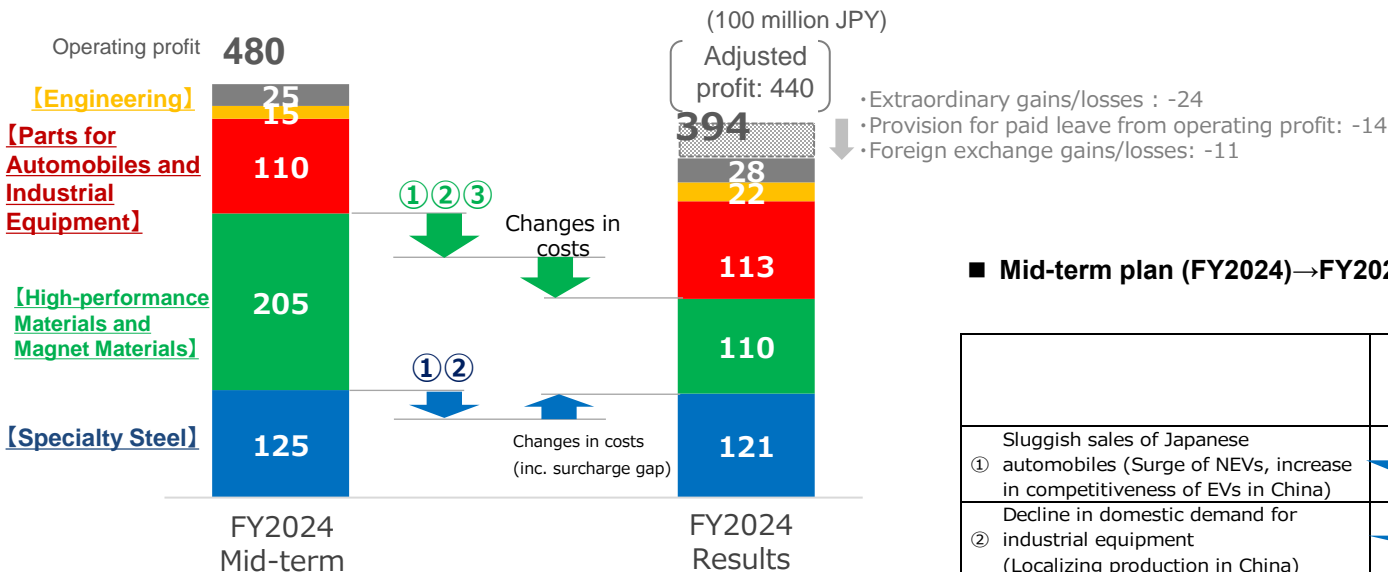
(100 million JPY)

Operating profit 480

Adjusted profit: 440

394

・Extraordinary gains/losses : -24
・Provision for paid leave from operating profit: -14
・Foreign exchange gains/losses: -11

【Engineering】 25 15

【Parts for Automobiles and Industrial Equipment】 110

【High-performance Materials and Magnet Materials】 205

【Specialty Steel】 125

①②③

Changes in costs

①②

Changes in costs (inc. surcharge gap)

28
22
113
110
121

FY2024 Mid-term

FY2024 Results

■ Mid-term plan (FY2024)→FY202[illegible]

| | |
|---|---|
| | |
| ① Sluggish sales of Japanese automobiles (Surge of NEVs, increase in competitiveness of EVs in China) | |
| ② Decline in domestic demand for industrial equipment (Localizing production in China) | |